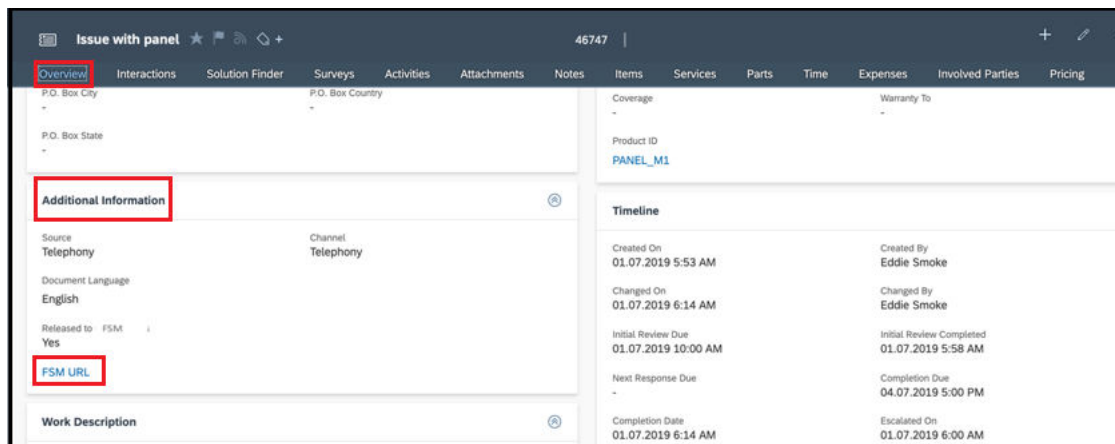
Issue with panel

46747 |

+

Overview Interactions Solution Finder Surveys Activities Attachments Notes Items Services Parts Time Expenses Involved Parties Pricing

P.O. Box City
-

P.O. Box Country
-

P.O. Box State
-

Coverage
-

Warranty To
-

Product ID
PANEL_M1

Additional Information

Source
Telephony

Channel
Telephony

Document Language
English

Released to FSM
Yes

FSM URL

Timeline

Created On
01.07.2019 5:53 AM

Created By
Eddie Smoke

Changed On
01.07.2019 6:14 AM

Changed By
Eddie Smoke

Initial Review Due
01.07.2019 10:00 AM

Initial Review Completed
01.07.2019 5:58 AM

Next Response Due
-

Completion Due
04.07.2019 5:00 PM

Completion Date
01.07.2019 6:14 AM

Escalated On
01.07.2019 6:00 AM

Work Description